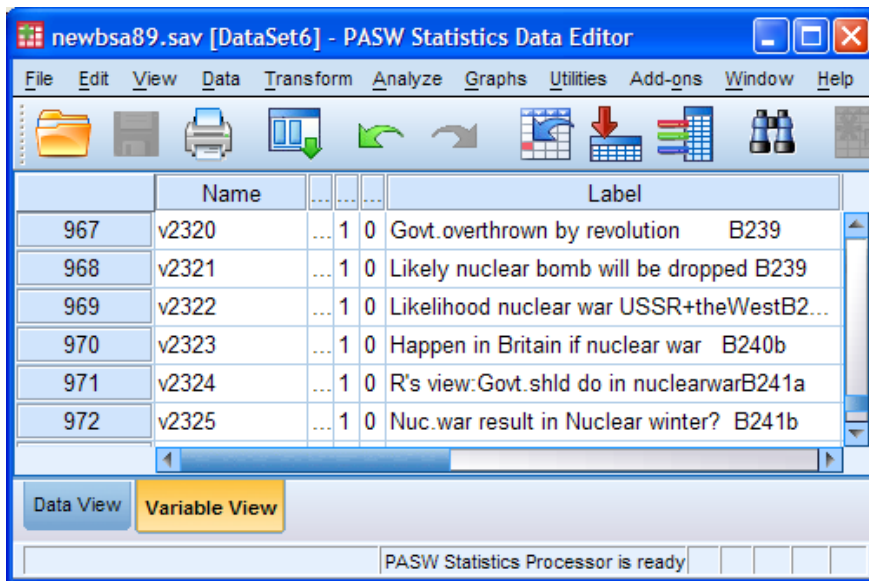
newbsa89.sav [DataSet6] - PASW Statistics Data Editor

File Edit View Data Transform Analyze Graphs Utilities Add-ons Window Help

|  | Name | ... | ... | ... | Label |
|---|---|---|---|---|---|
| 967 | v2320 | ... | 1 | 0 | Govt.overthrown by revolution B239 |
| 968 | v2321 | ... | 1 | 0 | Likely nuclear bomb will be dropped B239 |
| 969 | v2322 | ... | 1 | 0 | Likelihood nuclear war USSR+theWestB2... |
| 970 | v2323 | ... | 1 | 0 | Happen in Britain if nuclear war B240b |
| 971 | v2324 | ... | 1 | 0 | R's view:Govt.shld do in nuclearwarB241a |
| 972 | v2325 | ... | 1 | 0 | Nuc.war result in Nuclear winter? B241b |

Data View Variable View

PASW Statistics Processor is ready